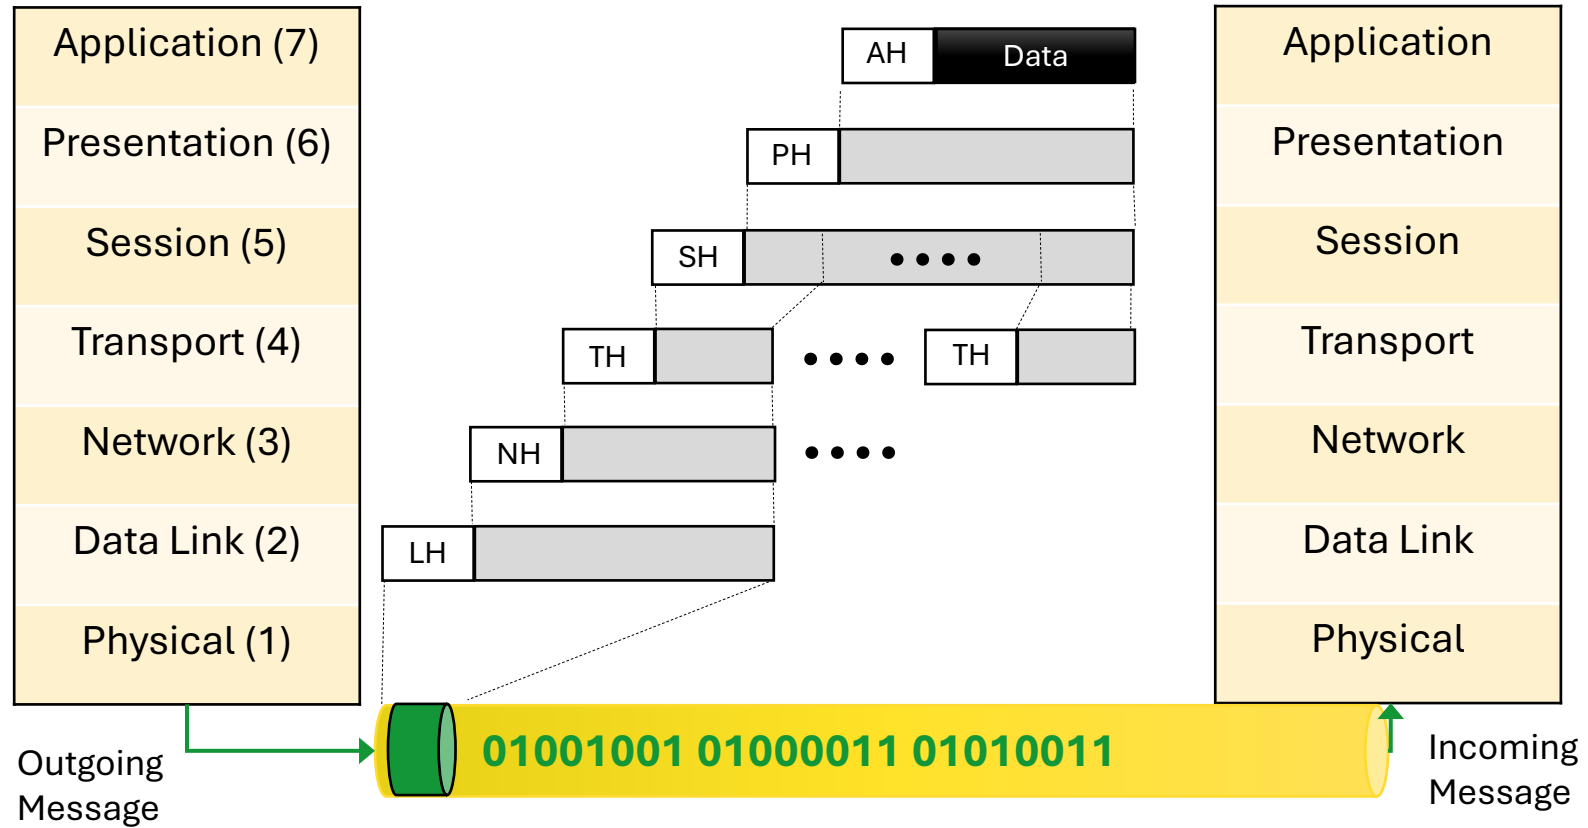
Application (7)
Presentation (6)
Session (5)
Transport (4)
Network (3)
Data Link (2)
Physical (1)

AH Data
PH
SH ••••
TH •••• TH
NH ••••
LH

Application
Presentation
Session
Transport
Network
Data Link
Physical

Outgoing Message

01001001 01000011 01010011

Incoming Message